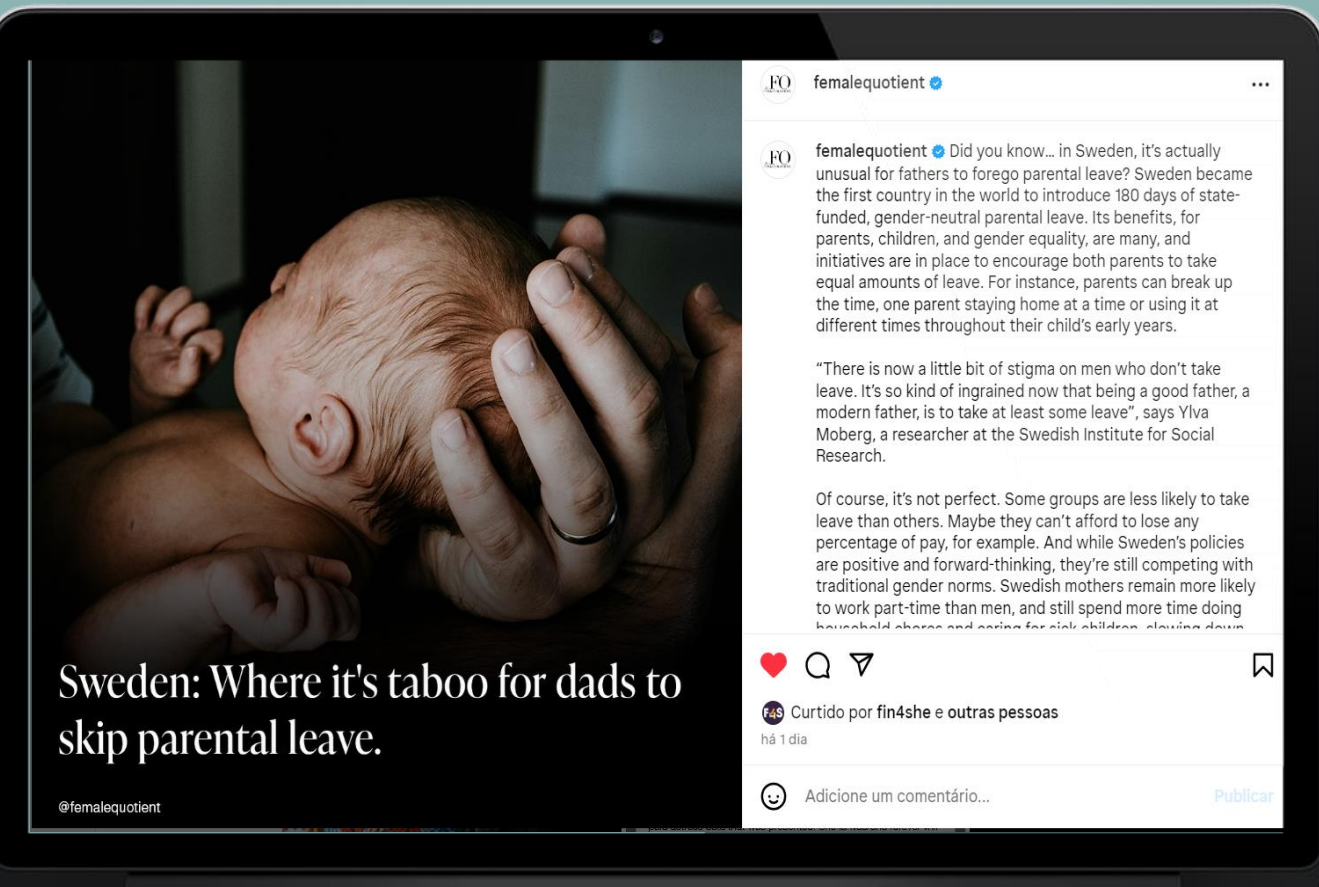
Sweden: Where it's taboo for dads to skip parental leave.

@femalequotient

FQ femalequotient

...

FQ femalequotient Did you know… in Sweden, it's actually unusual for fathers to forego parental leave? Sweden became the first country in the world to introduce 180 days of state-funded, gender-neutral parental leave. Its benefits, for parents, children, and gender equality, are many, and initiatives are in place to encourage both parents to take equal amounts of leave. For instance, parents can break up the time, one parent staying home at a time or using it at different times throughout their child's early years.

"There is now a little bit of stigma on men who don't take leave. It's so kind of ingrained now that being a good father, a modern father, is to take at least some leave", says Ylva Moberg, a researcher at the Swedish Institute for Social Research.

Of course, it's not perfect. Some groups are less likely to take leave than others. Maybe they can't afford to lose any percentage of pay, for example. And while Sweden's policies are positive and forward-thinking, they're still competing with traditional gender norms. Swedish mothers remain more likely to work part-time than men, and still spend more time doing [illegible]

F4S Curtido por fin4she e outras pessoas
há 1 dia

Adicione um comentário...
Publicar